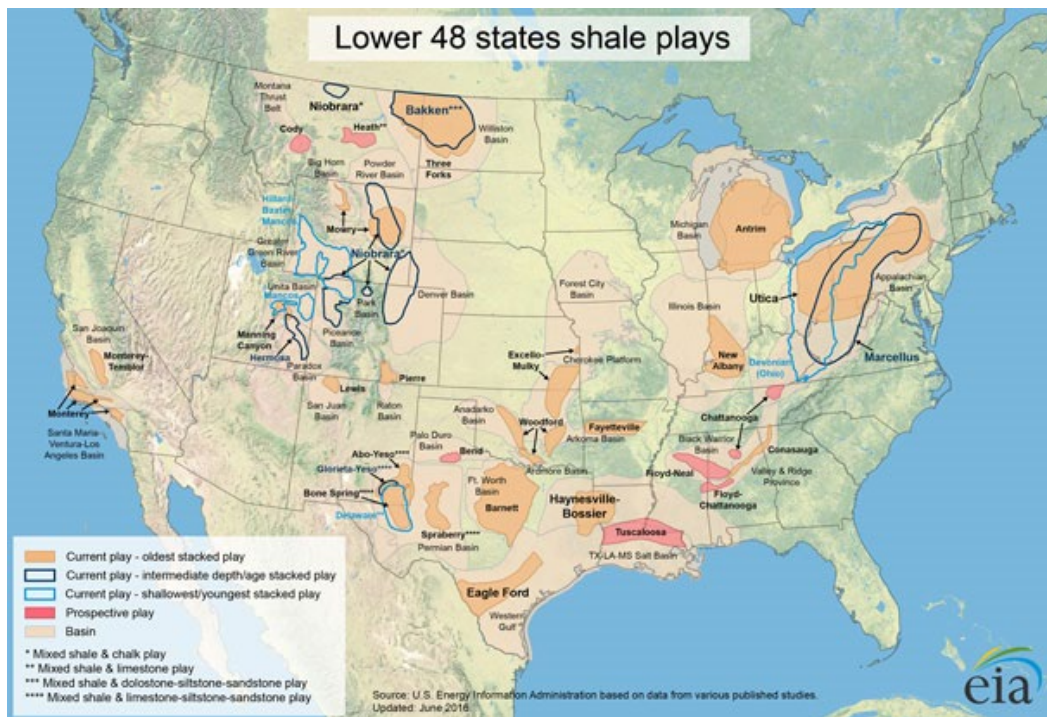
Lower 48 states shale plays

Montana Thrust Belt
Niobrara*
Bakken***
Williston Basin
Cody
Heath**
Big Horn Basin
Powder River Basin
Three Forks
Hilliard-Baxter-Mancos
Mowry
Greater Green River Basin
Niobrara*
Uinta Basin
Mancos
Park Basin
Denver Basin
Piceance Basin
Manning Canyon
Hermosa
Paradox Basin
San Joaquin Basin
Monterey-Temblor
Monterey
Santa Maria-Ventura-Los Angeles Basin
Lewis
San Juan Basin
Raton Basin
Pierre
Forest City Basin
Cherokee Platform
Excello-Mulky
Anadarko Basin
Palo Duro Basin
Woodford
Bend
Ardmore Basin
Arkoma Basin
Fayetteville
Abo-Yeso****
Glorieta-Yeso****
Bone Spring****
Delaware
Ft. Worth Basin
Barnett
Spraberry****
Permian Basin
Haynesville-Bossier
Eagle Ford
Western Gulf
TX-LA-MS Salt Basin
Tuscaloosa
Michigan Basin
Antrim
Illinois Basin
New Albany
Utica
Appalachian Basin
Marcellus
Devonian (Ohio)
Chattanooga
Black Warrior Basin
Floyd-Neal
Floyd-Chattanooga
Conasauga
Valley & Ridge Province

Current play - oldest stacked play
Current play - intermediate depth/age stacked play
Current play - shallowest/youngest stacked play
Prospective play
Basin

* Mixed shale & chalk play
** Mixed shale & limestone play
*** Mixed shale & dolostone-siltstone-sandstone play
**** Mixed shale & limestone-siltstone-sandstone play

Source: U.S. Energy Information Administration based on data from various published studies.
Updated: June 2016

eia